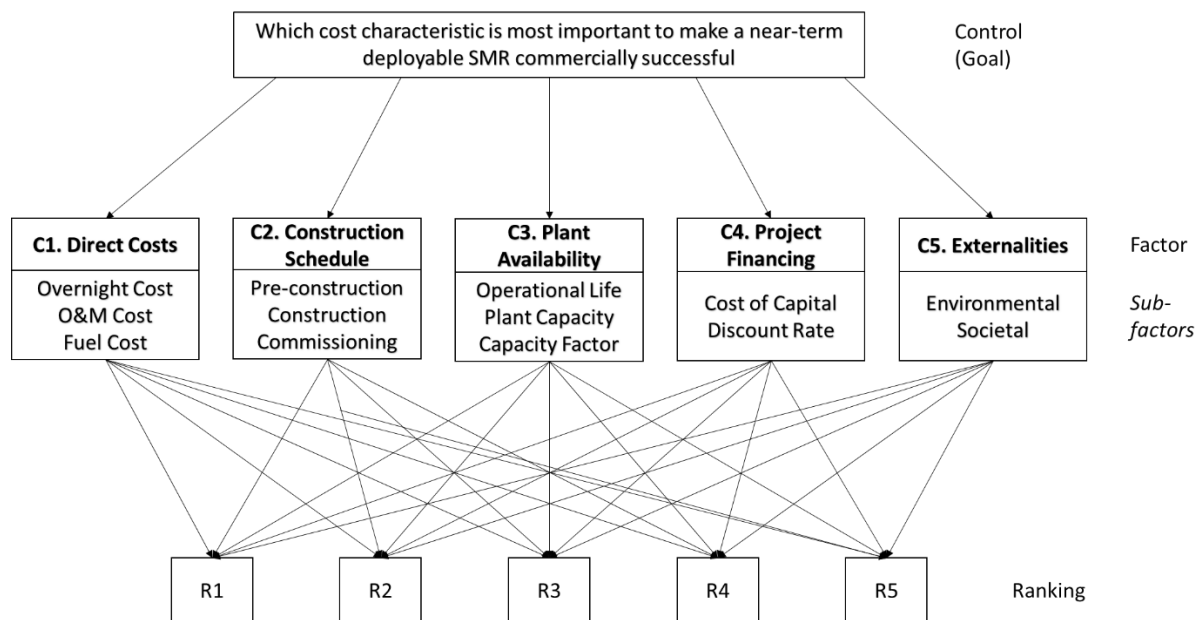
Which cost characteristic is most important to make a near-term deployable SMR commercially successful

Control (Goal)

C1. Direct Costs
Overnight Cost
O&M Cost
Fuel Cost

C2. Construction Schedule
Pre-construction
Construction
Commissioning

C3. Plant Availability
Operational Life
Plant Capacity
Capacity Factor

C4. Project Financing
Cost of Capital
Discount Rate

C5. Externalities
Environmental
Societal

Factor

Sub-factors

R1

R2

R3

R4

R5

Ranking